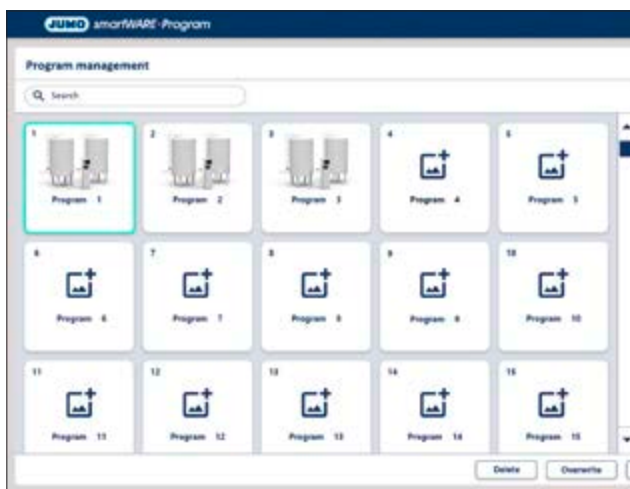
JUMO smartWARE Program

Program management

Search

1
Program 1

2
Program 2

3
Program 3

4
Program 4

5
Program 5

6
Program 6

7
Program 7

8
Program 8

9
Program 9

10
Program 10

11
Program 11

12
Program 12

13
Program 13

14
Program 14

15
Program 15

Delete
Overwrite